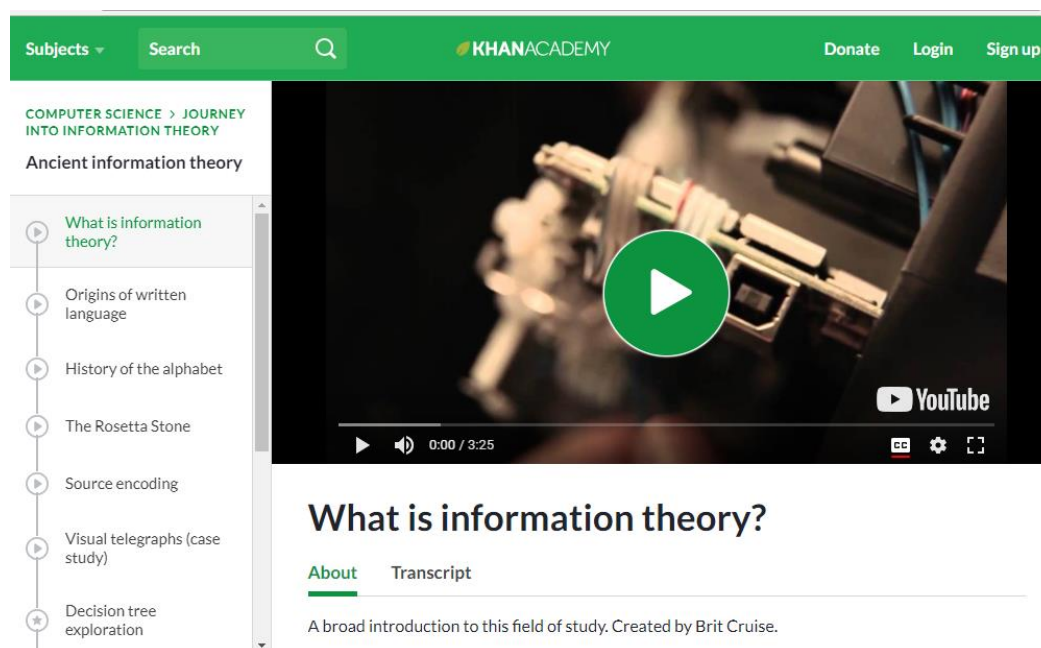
Subjects Search KHANACADEMY Donate Login Sign up

COMPUTER SCIENCE > JOURNEY INTO INFORMATION THEORY

Ancient information theory

What is information theory?

Origins of written language

History of the alphabet

The Rosetta Stone

Source encoding

Visual telegraphs (case study)

Decision tree exploration

YouTube

0:00 / 3:25

CC

What is information theory?

About Transcript

A broad introduction to this field of study. Created by Brit Cruise.